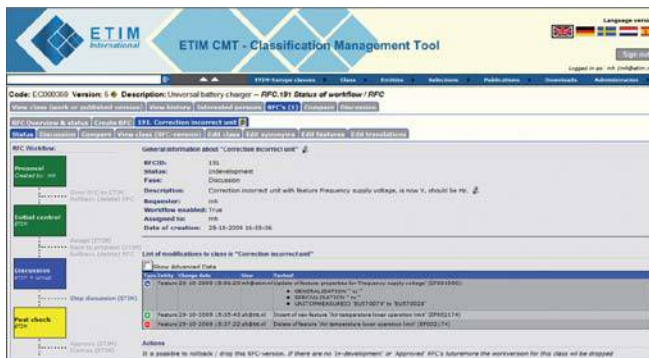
ETIM International

ETIM CMT - Classification Management Tool

Language version

Sign out

Logged in as: mh (mh@etim.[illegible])

ETIM Europe classes | Class | Entities | Selections | Publications | Downloads | Administration

Code: EC000369 Version: 5 Description: Universal battery charger – RFC.191 Status of workflow / RFC

View class (work or published version) | View history | Interested persons | RFC's (1) | Compare | Discussion

RFC Overview & status | Create RFC | 191. Correction incorrect unit

Status | Discussion | Compare | View class (RFC-version) | Edit class | Edit synonyms | Edit features | Edit translations

RFC Workflow:

Proposal
Created by: mh

Send RFC to ETIM
Software (delete) RFC

Initial control
ETIM

Accept (ETIM)
Back to proposal (ETIM)
Software (delete) RFC

Discussion
ETIM + unrest

Stop discussion (ETIM)

Post check
ETIM

Approve (ETIM)
Dismiss (ETIM)

General information about "Correction incorrect unit"

RFC ID: 191
Status: Underdevelopment
Fase: Discussion
Description: Correction incorrect unit with feature Frequency supply voltage, is now V, should be Hz.
Requester: mh
Workflow enabled: True
Assigned to: mh
Date of creation: 28-10-2009 16:35:06

List of modifications to class in "Correction incorrect unit"

Show Advanced Data

| Type | Entity | Change date | User | Textual |
|---|---|---|---|---|
| | Feature | 28-10-2009 15:35:43 | mh@etim.nl | Update of feature properties for "Frequency supply voltage" (EF001660): GENERALISATION "-" ; SPECIALISATION "-" ; UNITOFMEASUREID "EU570074" to "EU570026" |
| | Feature | 29-10-2009 15:35:43 | mh@etim.nl | Insert of new feature "Air temperature lower operation limit" (EF002174) |
| | Feature | 29-10-2009 15:37:22 | mh@etim.nl | Delete of feature "Air temperature lower operation limit" (EF002174) |

Actions

It is possible to rollback / drop this RFC-version. If there are no 'In-development' or 'Approved' RFC's furthermore the workversion for this class will be dropped